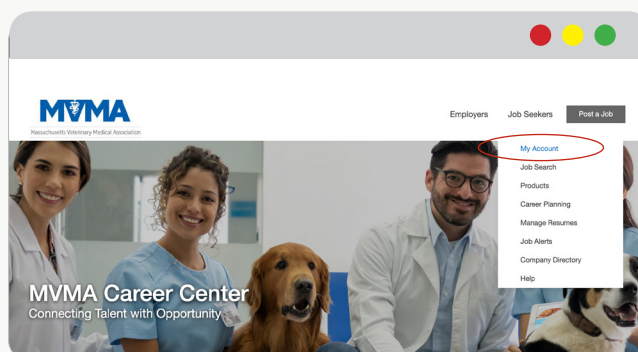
MVMA
Massachusetts Veterinary Medical Association

Employers Job Seekers Post a Job

My Account
Job Search
Products
Career Planning
Manage Resumes
Job Alerts
Company Directory
Help

MVMA Career Center
Connecting Talent with Opportunity